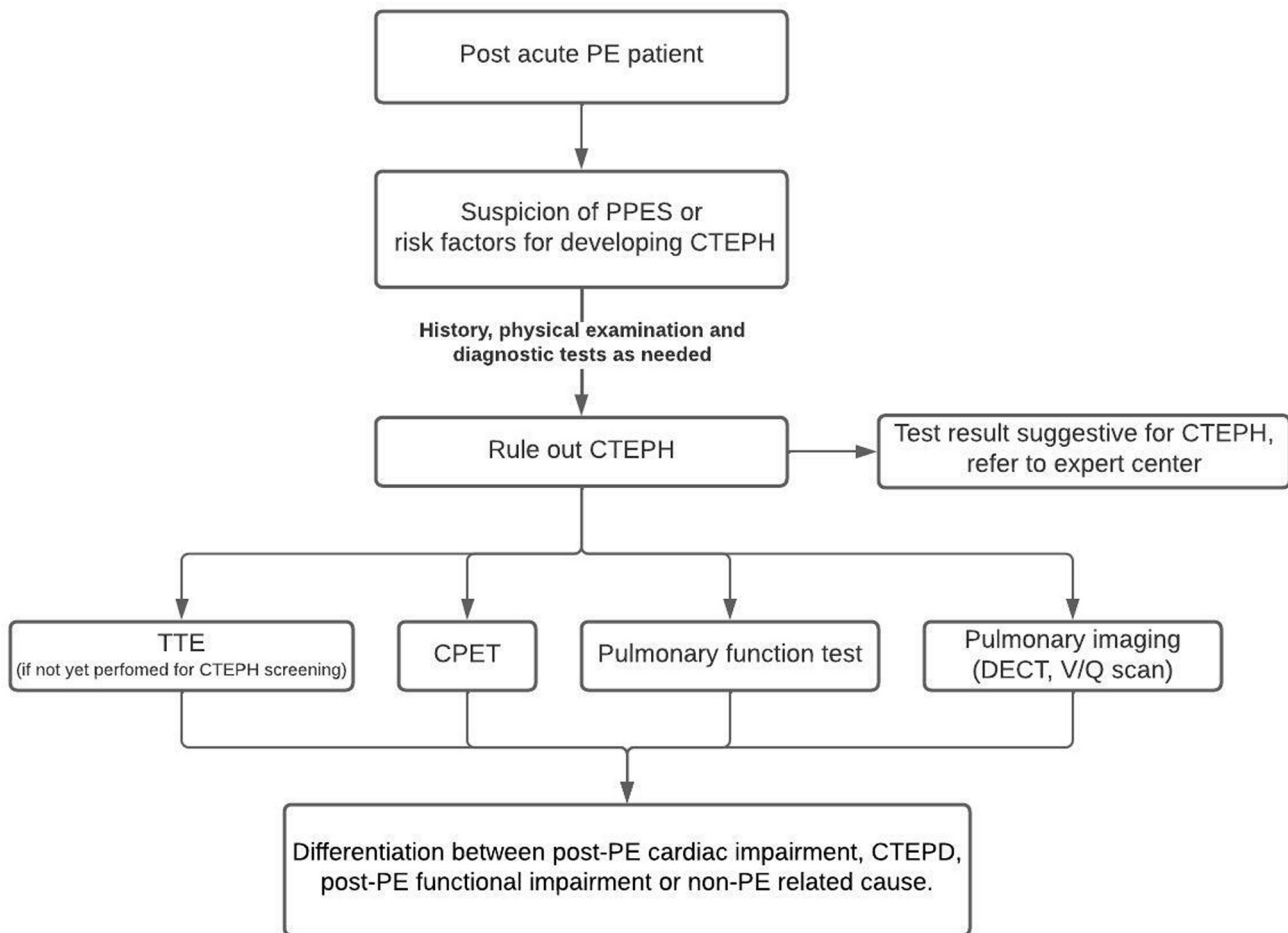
Post acute PE patient

Suspicion of PPES or risk factors for developing CTEPH

History, physical examination and diagnostic tests as needed

Rule out CTEPH

Test result suggestive for CTEPH, refer to expert center

TTE
(if not yet perfomed for CTEPH screening)

CPET

Pulmonary function test

Pulmonary imaging (DECT, V/Q scan)

Differentiation between post-PE cardiac impairment, CTEPD, post-PE functional impairment or non-PE related cause.